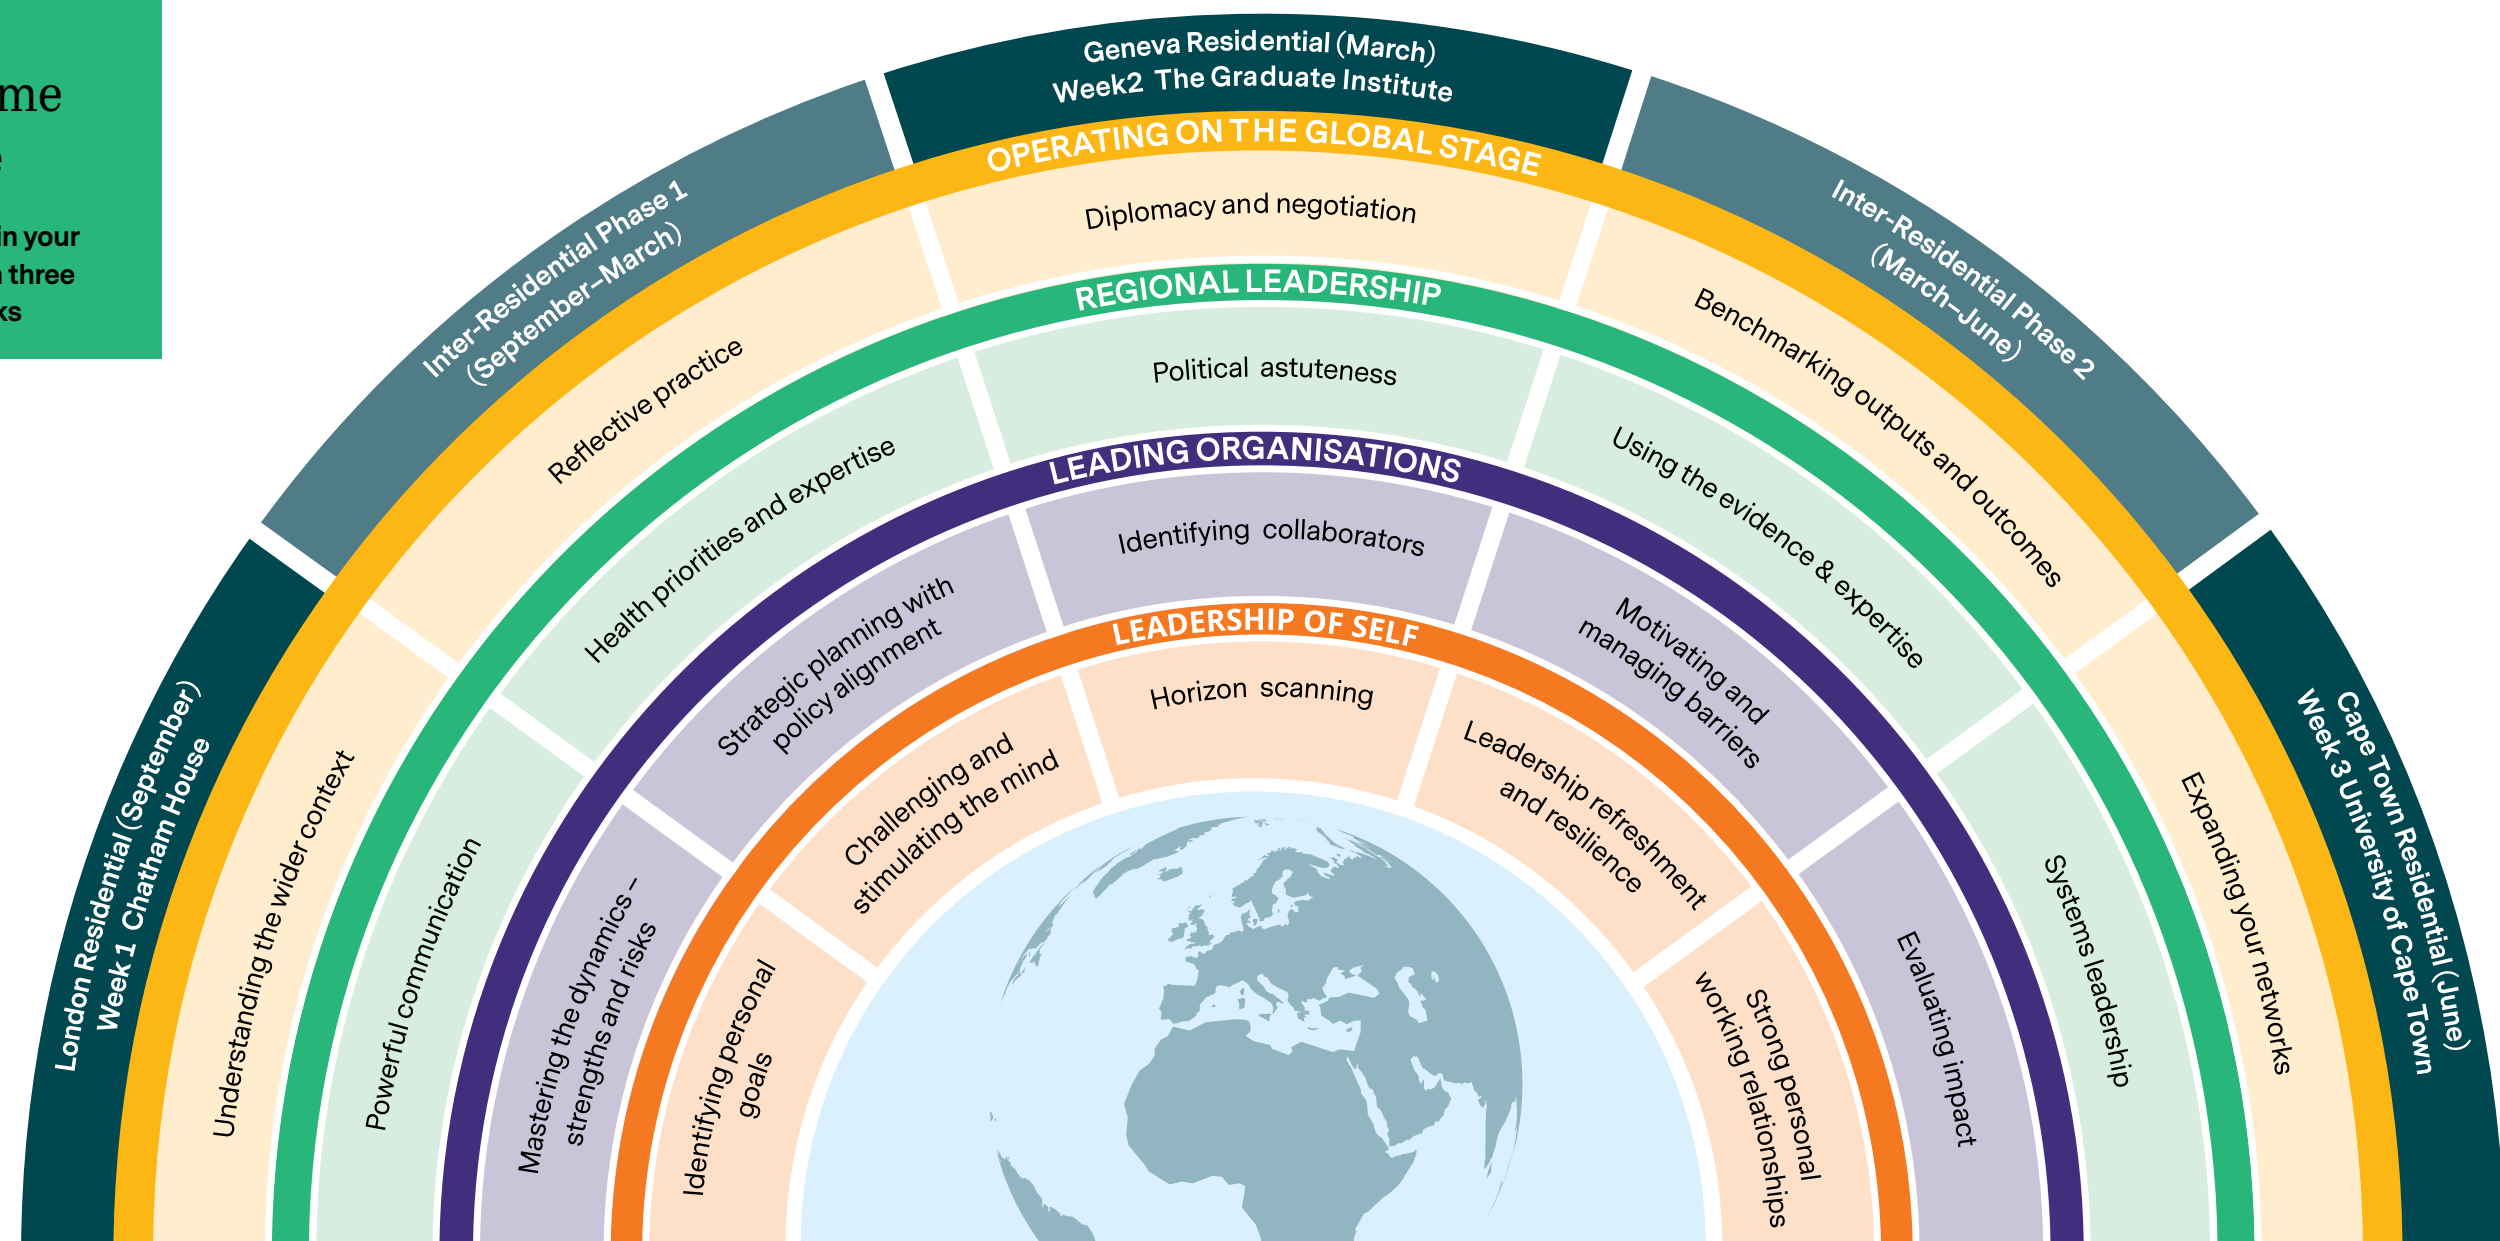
me
e
in your
n three
ks

Geneva Residential (March)
Week2 The Graduate Institute

Inter-Residential Phase 1
(September–March)

Inter-Residential Phase 2
(March–June)

London Residential (September)
Week 1 Chatham House

Cape Town Residential (June)
Week 3 University of Cape Town

OPERATING ON THE GLOBAL STAGE
Diplomacy and negotiation
Reflective practice
Benchmarking outputs and outcomes
Understanding the wider context
Expanding your networks

REGIONAL LEADERSHIP
Political astuteness
Health priorities and expertise
Using the evidence & expertise
Powerful communication
Systems leadership

LEADING ORGANISATIONS
Identifying collaborators
Strategic planning with policy alignment
Motivating and managing barriers
Mastering the dynamics – strengths and risks
Evaluating impact

LEADERSHIP OF SELF
Horizon scanning
Challenging and stimulating the mind
Leadership refreshment and resilience
Identifying personal goals
Strong personal working relationships